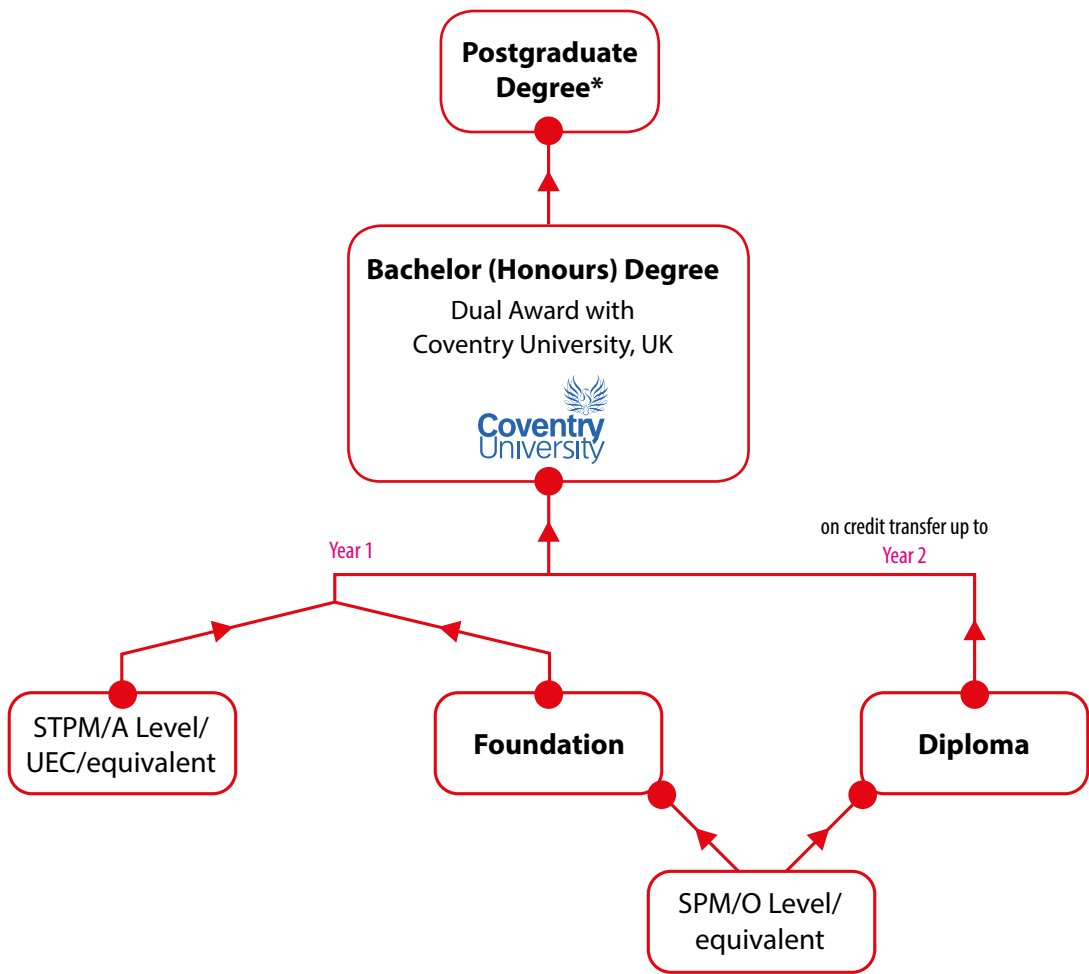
Postgraduate Degree*

Bachelor (Honours) Degree

Dual Award with Coventry University, UK

Coventry University

Year 1

on credit transfer up to

Year 2

STPM/A Level/ UEC/equivalent

Foundation

Diploma

SPM/O Level/ equivalent